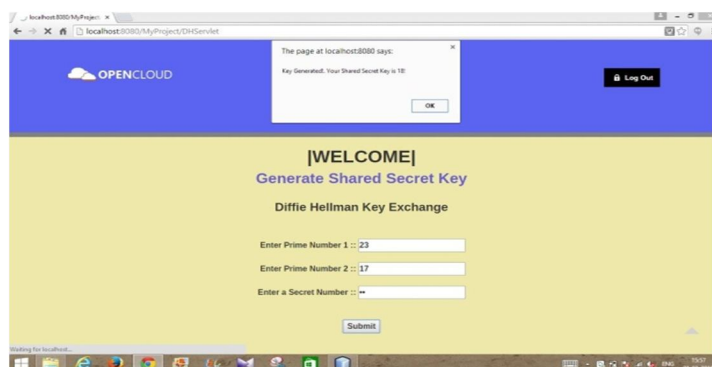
localhost:8080/MyProject ×

localhost:8080/MyProject/DHServlet

OPENCLOUD

The page at localhost:8080 says:

Key Generated!.. Your Shared Secret Key is 18!

OK

Log Out

|WELCOME|

Generate Shared Secret Key

Diffie Hellman Key Exchange

Enter Prime Number 1 :: 23

Enter Prime Number 2 :: 17

Enter a Secret Number :: ••

Submit

Waiting for localhost...

ENG 15:57